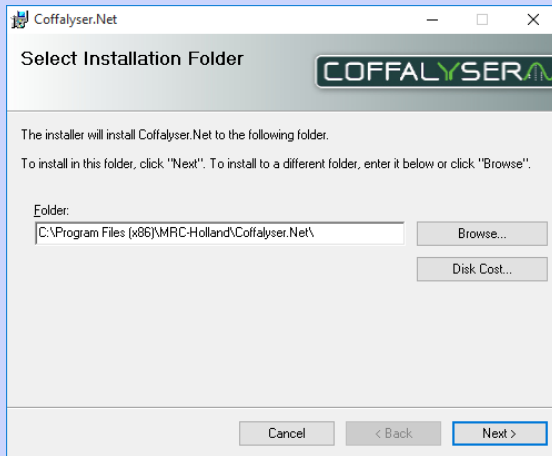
Coffalyser.Net

Select Installation Folder

COFFALYSER

The installer will install Coffalyser.Net to the following folder.

To install in this folder, click "Next". To install to a different folder, enter it below or click "Browse".

Folder:

C:\Program Files (x86)\MRC-Holland\Coffalyser.Net\

Browse...

Disk Cost...

Cancel

< Back

Next >